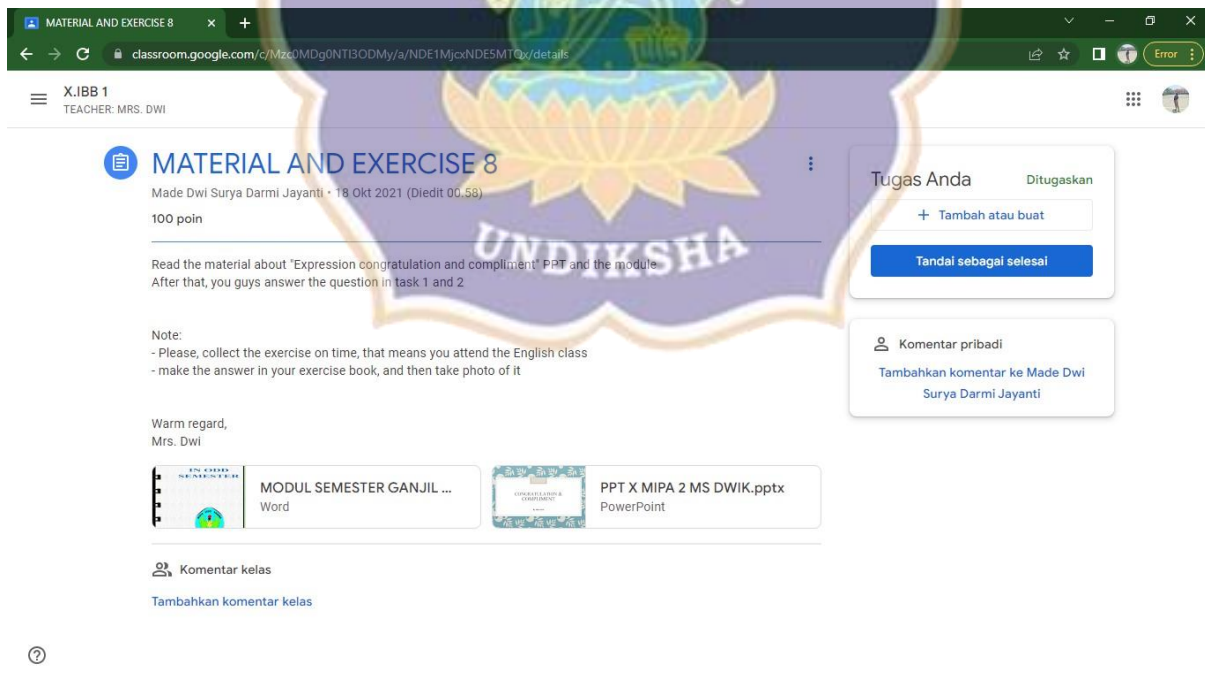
MATERIAL AND EXERCISE 8

classroom.google.com/c/Mzc0MDg0NTI3ODMy/a/NDE1MjcxNDE5MTQx/details

Error

X.IBB 1
TEACHER: MRS. DWI

MATERIAL AND EXERCISE 8

Made Dwi Surya Darmi Jayanti • 18 Okt 2021 (Diedit 00.58)

100 poin

Read the material about "Expression congratulation and compliment" PPT and the module. After that, you guys answer the question in task 1 and 2

Note:
- Please, collect the exercise on time, that means you attend the English class
- make the answer in your exercise book, and then take photo of it

Warm regard,
Mrs. Dwi

IN ODD SEMESTER

MODUL SEMESTER GANJIL ...
Word

CONGRATULATION & COMPLIMENT

PPT X MIPA 2 MS DWIK.pptx
PowerPoint

Komentar kelas

Tambahkan komentar kelas

Tugas Anda
Ditugaskan

+ Tambah atau buat

Tandai sebagai selesai

Komentar pribadi

Tambahkan komentar ke Made Dwi Surya Darmi Jayanti

UNDIKSHA